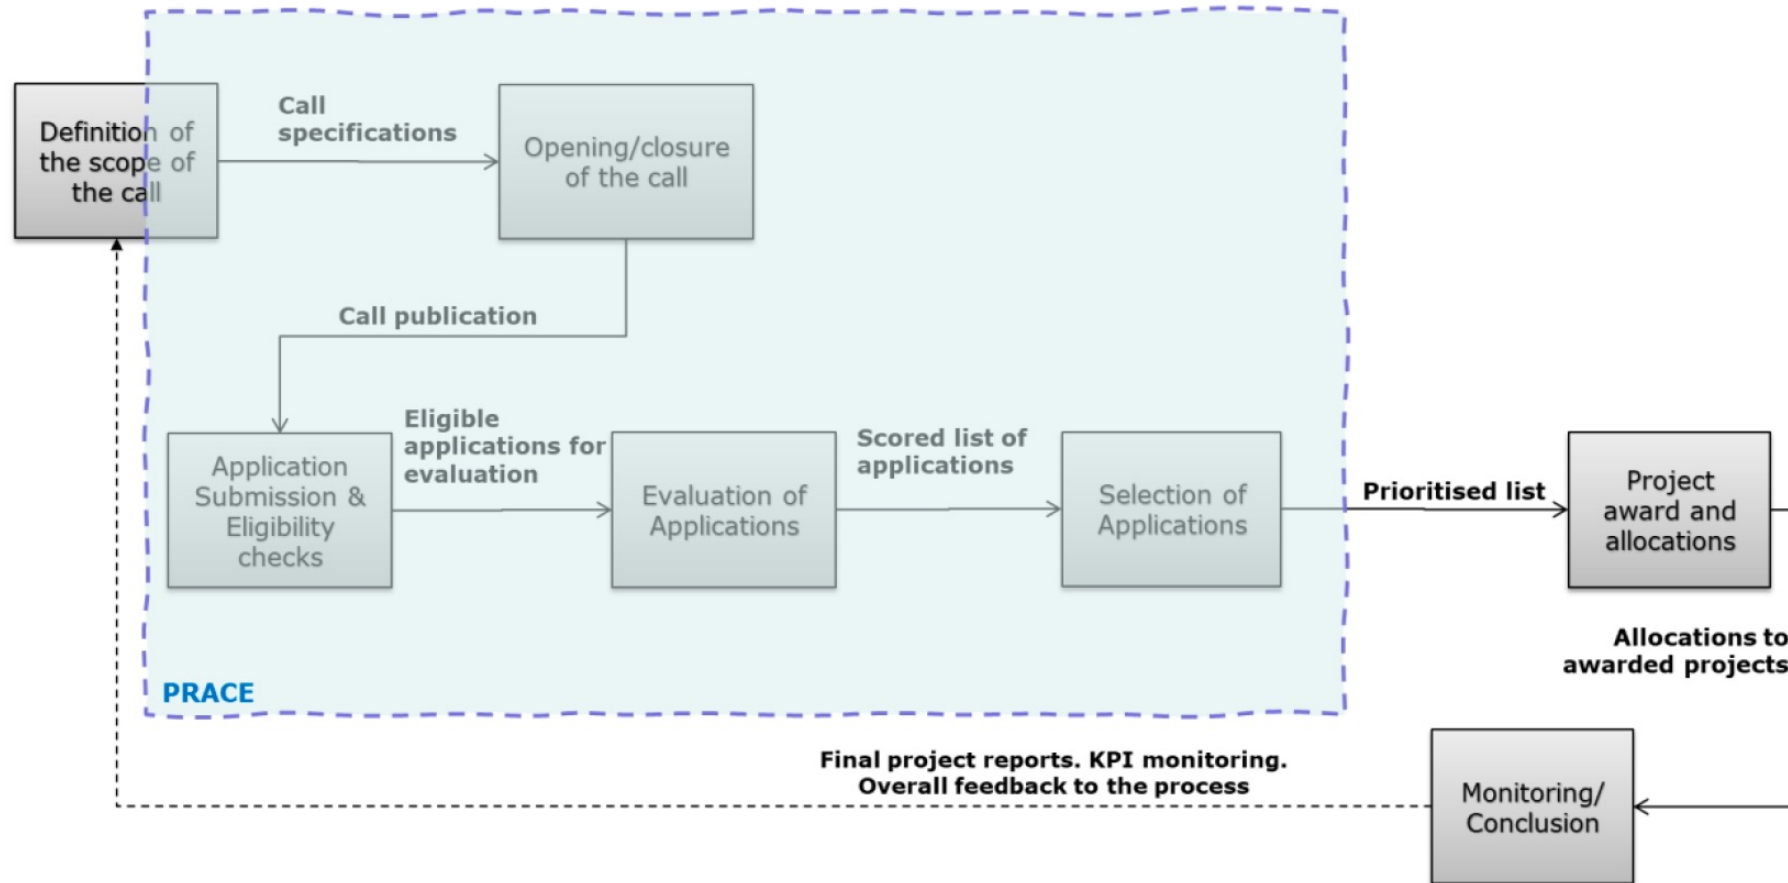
Definition of the scope of the call

Call specifications

Opening/closure of the call

Call publication

Application Submission & Eligibility checks

Eligible applications for evaluation

Evaluation of Applications

Scored list of applications

Selection of Applications

Prioritised list

Project award and allocations

Allocations to awarded projects

PRACE

Final project reports. KPI monitoring. Overall feedback to the process

Monitoring/ Conclusion